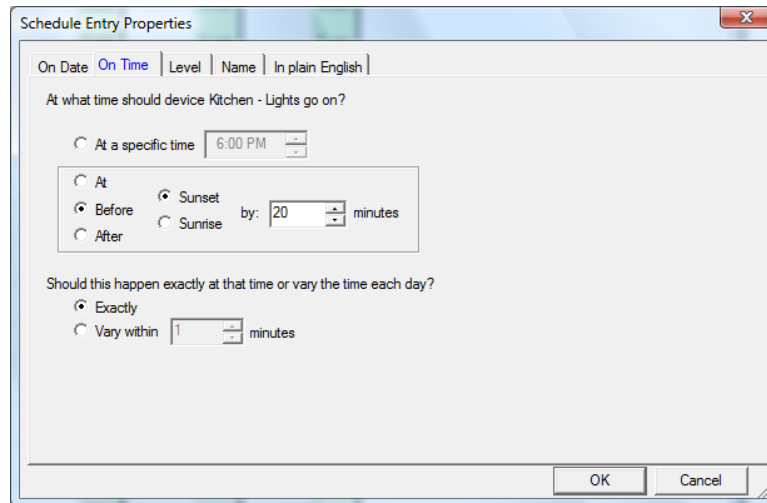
Schedule Entry Properties

On Date | On Time | Level | Name | In plain English

At what time should device Kitchen - Lights go on?

At a specific time 6:00 PM

At
Before
After

Sunset
Sunrise

by: 20 minutes

Should this happen exactly at that time or vary the time each day?

Exactly
Vary within 1 minutes

OK Cancel